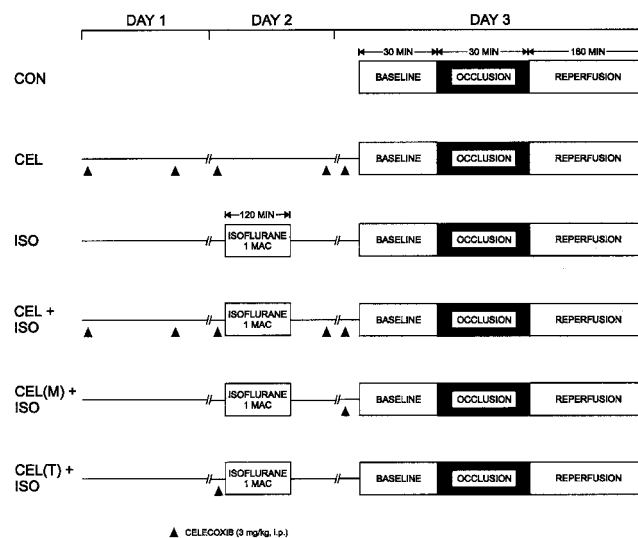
DAY 1

DAY 2

DAY 3

30 MIN

30 MIN

180 MIN

CON

BASELINE

OCCLUSION

REPERFUSION

CEL

BASELINE

OCCLUSION

REPERFUSION

120 MIN

ISO

ISOFLURANE 1 MAC

BASELINE

OCCLUSION

REPERFUSION

CEL + ISO

ISOFLURANE 1 MAC

BASELINE

OCCLUSION

REPERFUSION

CEL(M) + ISO

ISOFLURANE 1 MAC

BASELINE

OCCLUSION

REPERFUSION

CEL(T) + ISO

ISOFLURANE 1 MAC

BASELINE

OCCLUSION

REPERFUSION

▲ CELECOXIB (3 mg/kg, i.p.)